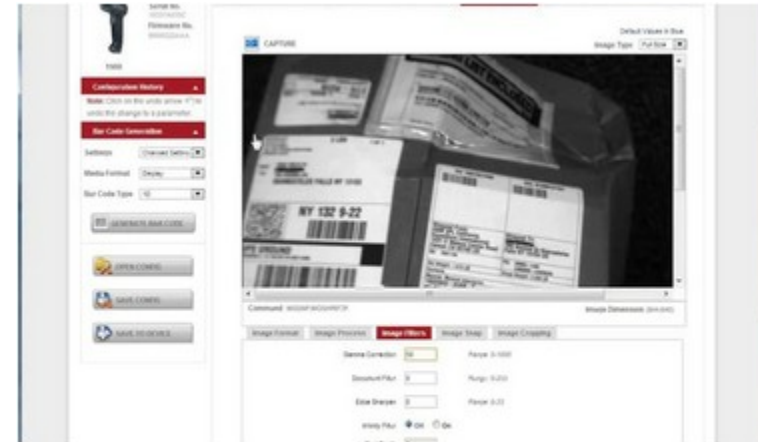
Serial No.
Firmware No.

Configuration History
Note: Click on the undo arrow to undo the change to a parameter.

Bar Code Generation
Settings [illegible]
Media Format Display
Bar Code Type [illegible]

GENERATE BAR CODE

OPEN CONFIG

SAVE CONFIG

SAVE TO DEVICE

Default Values in Blue
CAPTURE
Image Type Full Size

NY 132 9-22

Command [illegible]
Image Dimension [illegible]

Image Format
Image Process
Image Filters
Image Snap
Image Cropping

Gamma Correction 50 Range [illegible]
Document Filter 0 Range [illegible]
Edge Sharpen 0 Range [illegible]
Infinity Filter Off On